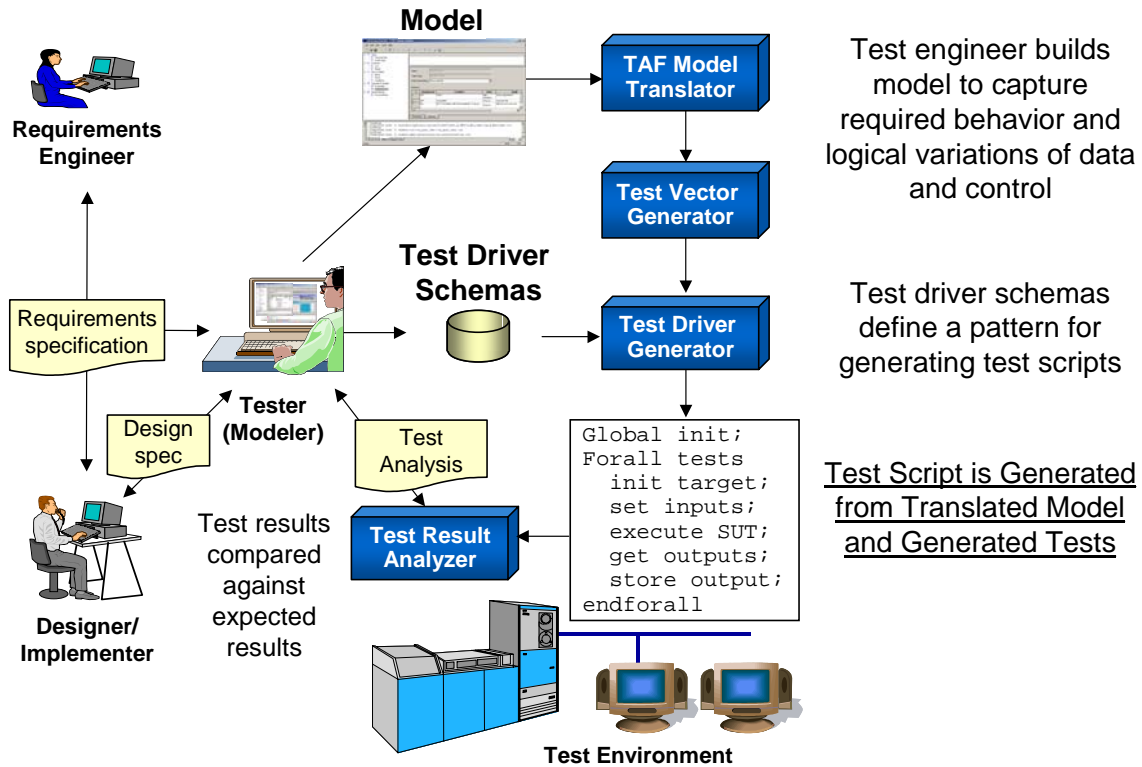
Model

Requirements Engineer

TAF Model Translator

Test engineer builds model to capture required behavior and logical variations of data and control

Test Vector Generator

Requirements specification

Test Driver Schemas

Test Driver Generator

Test driver schemas define a pattern for generating test scripts

Design spec

Tester (Modeler)

Test Analysis

Global init;
Forall tests
  init target;
  set inputs;
  execute SUT;
  get outputs;
  store output;
endforall

Test Script is Generated from Translated Model and Generated Tests

Test results compared against expected results

Test Result Analyzer

Designer/ Implementer

Test Environment